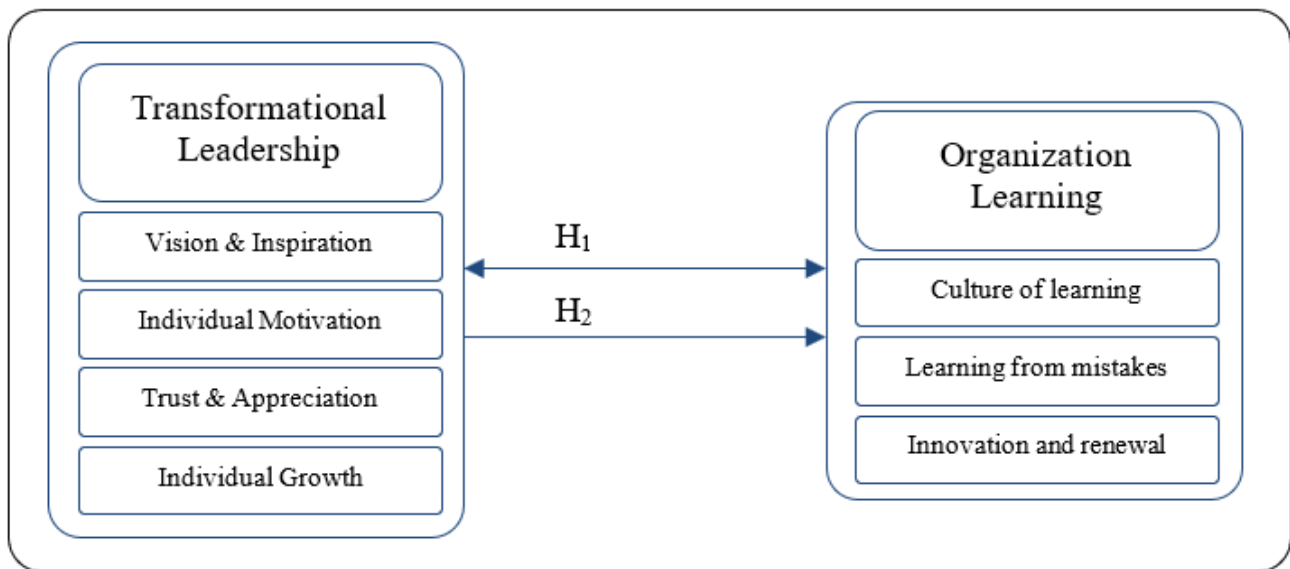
Transformational Leadership

Vision & Inspiration

Individual Motivation

Trust & Appreciation

Individual Growth

$H_1$

$H_2$

Organization Learning

Culture of learning

Learning from mistakes

Innovation and renewal